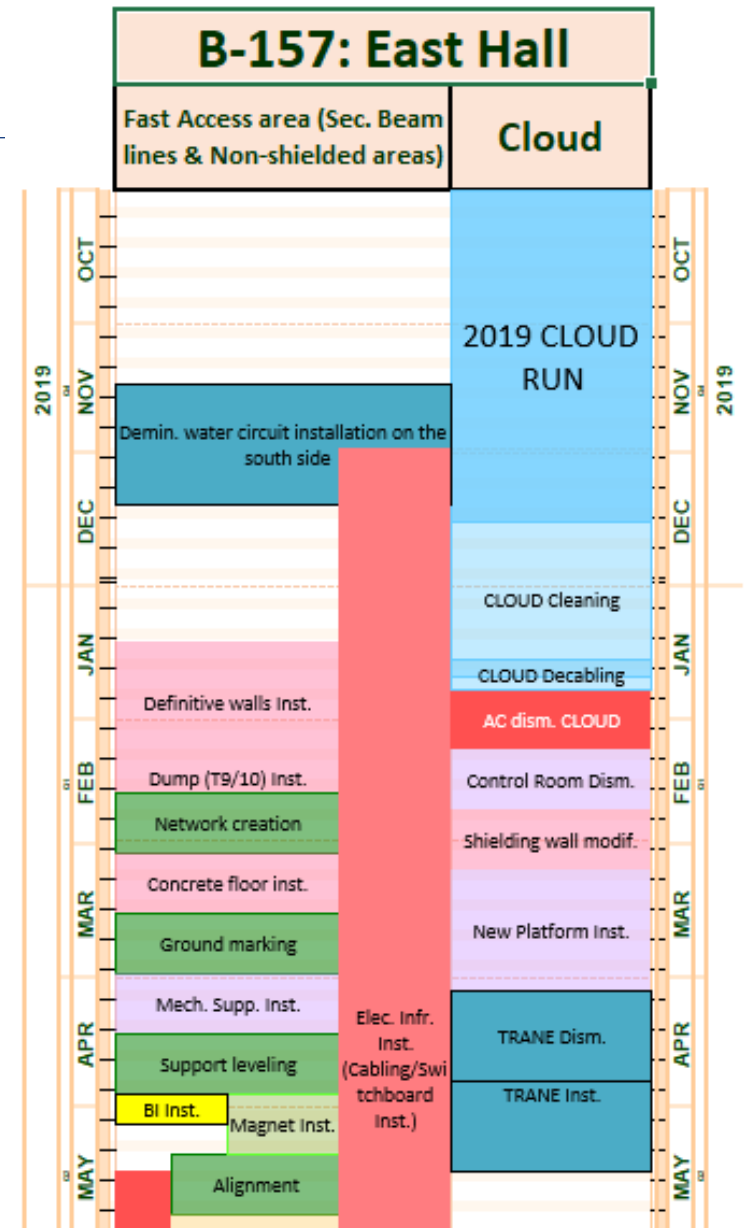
B-157: East Hall

Fast Access area (Sec. Beam lines & Non-shielded areas)

Cloud

2019

OCT

NOV

DEC

JAN

FEB

MAR

APR

MAY

2019 CLOUD RUN

Demin. water circuit installation on the south side

CLOUD Cleaning

CLOUD Decabling

Definitive walls Inst.

AC dism. CLOUD

Dump (T9/10) Inst.

Control Room Dism.

Network creation

Shielding wall modif.

Concrete floor inst.

New Platform Inst.

Ground marking

Mech. Supp. Inst.

Elec. Infr. Inst. (Cabling/Switchboard Inst.)

TRANE Dism.

Support leveling

TRANE Inst.

BI Inst.

Magnet Inst.

Alignment

OCT

NOV

2019

DEC

JAN

FEB

MAR

APR

MAY